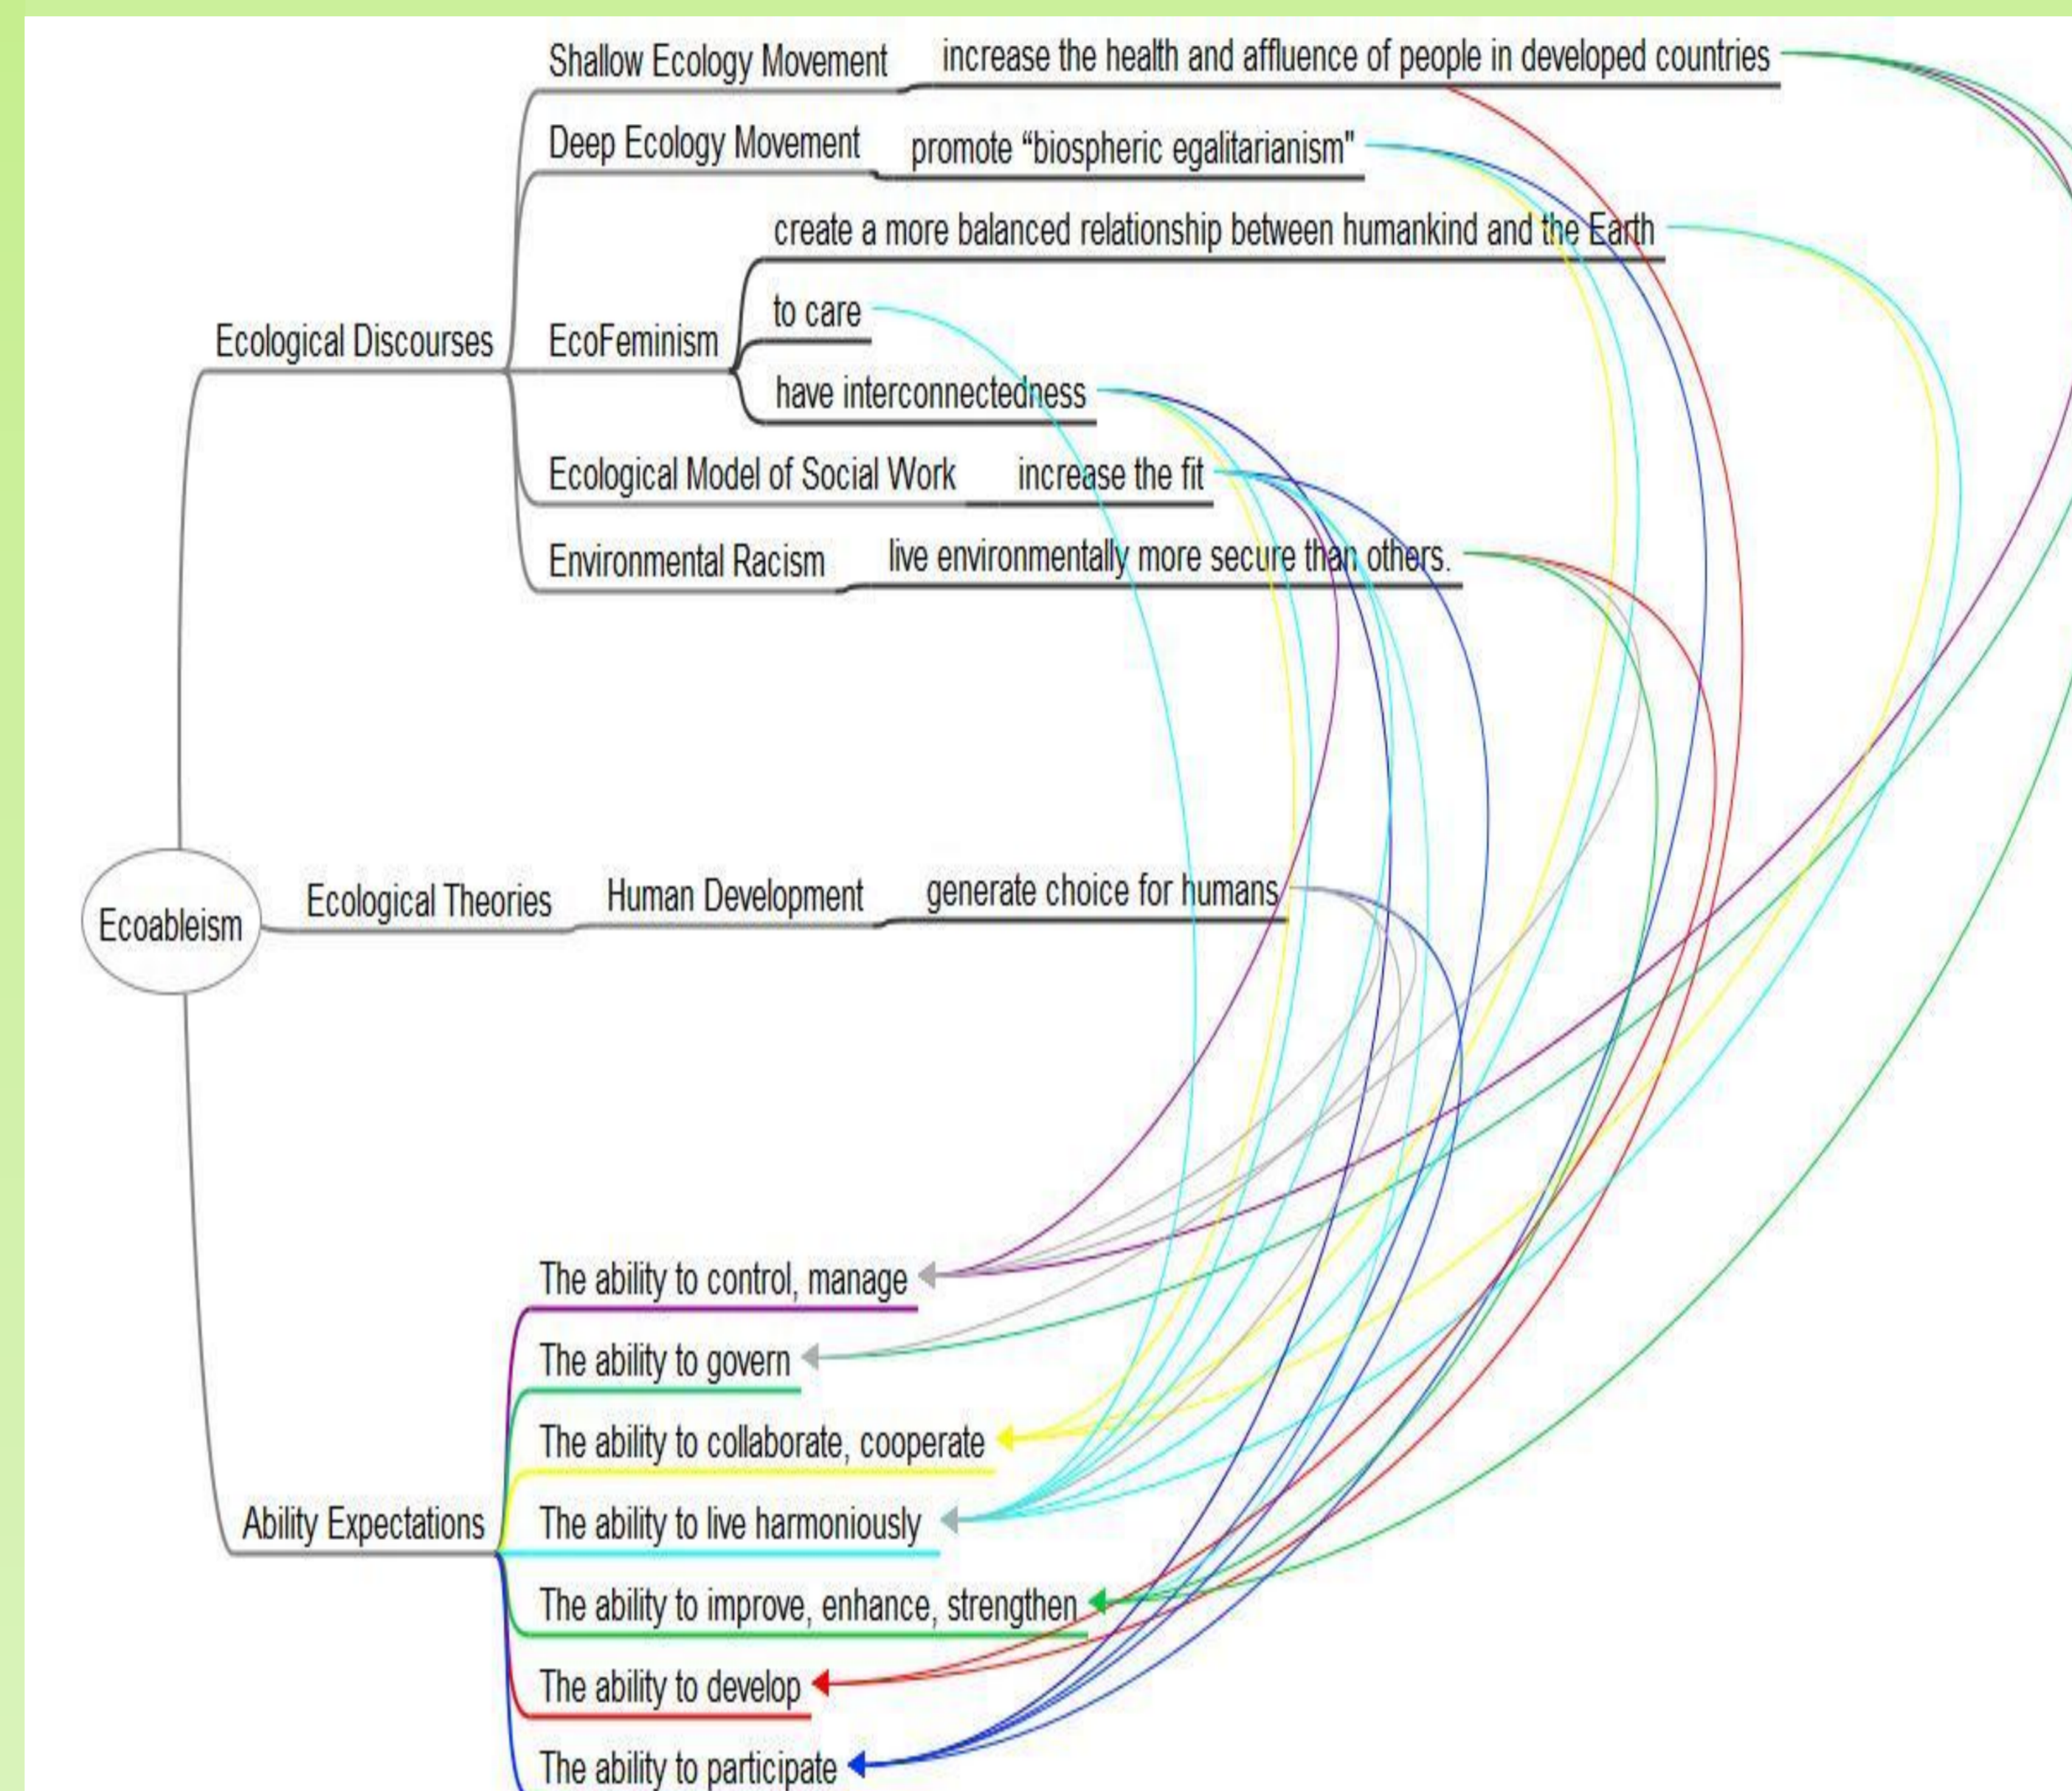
Shallow Ecology Movement increase the health and affluence of people in developed countries

Deep Ecology Movement promote "biospheric egalitarianism"

create a more balanced relationship between humankind and the Earth

to care

Ecological Discourses

EcoFeminism

have interconnectedness

Ecological Model of Social Work increase the fit

Environmental Racism live environmentally more secure than others.

Ecoableism

Ecological Theories

Human Development generate choice for humans

The ability to control, manage

The ability to govern

The ability to collaborate, cooperate

Ability Expectations

The ability to live harmoniously

The ability to improve, enhance, strengthen

The ability to develop

The ability to participate